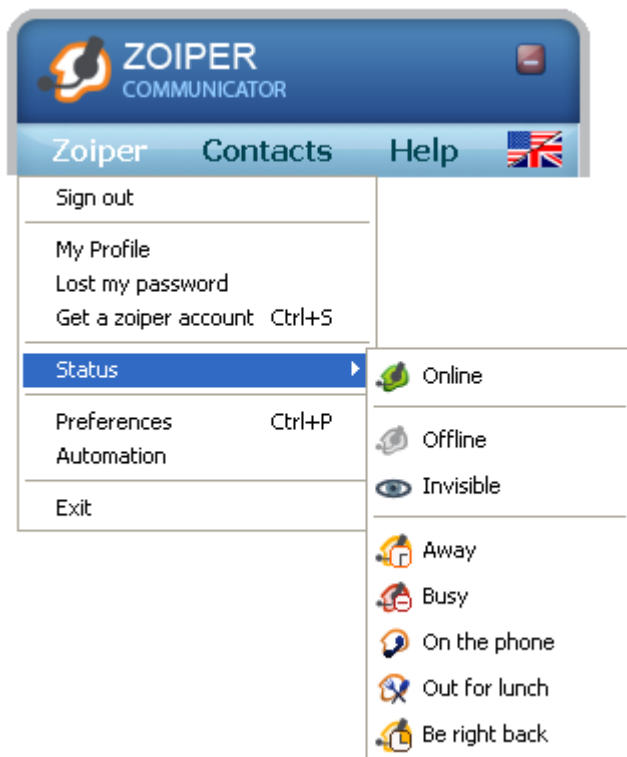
ZOIPER
COMMUNICATOR

Zoiper Contacts Help

Sign out

My Profile
Lost my password
Get a zoiper account Ctrl+S

Status

Preferences Ctrl+P
Automation

Exit

Online

Offline
Invisible

Away
Busy
On the phone
Out for lunch
Be right back